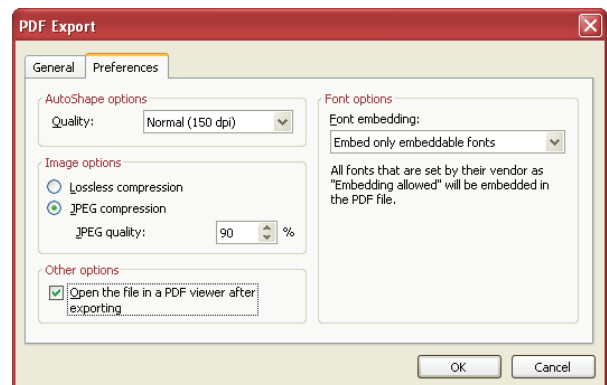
PDF Export

General Preferences

AutoShape options
Quality: Normal (150 dpi)

Image options
Lossless compression
JPEG compression
JPEG quality: 90 %

Other options
Open the file in a PDF viewer after exporting

Font options
Font embedding:
Embed only embeddable fonts
All fonts that are set by their vendor as "Embedding allowed" will be embedded in the PDF file.

OK Cancel